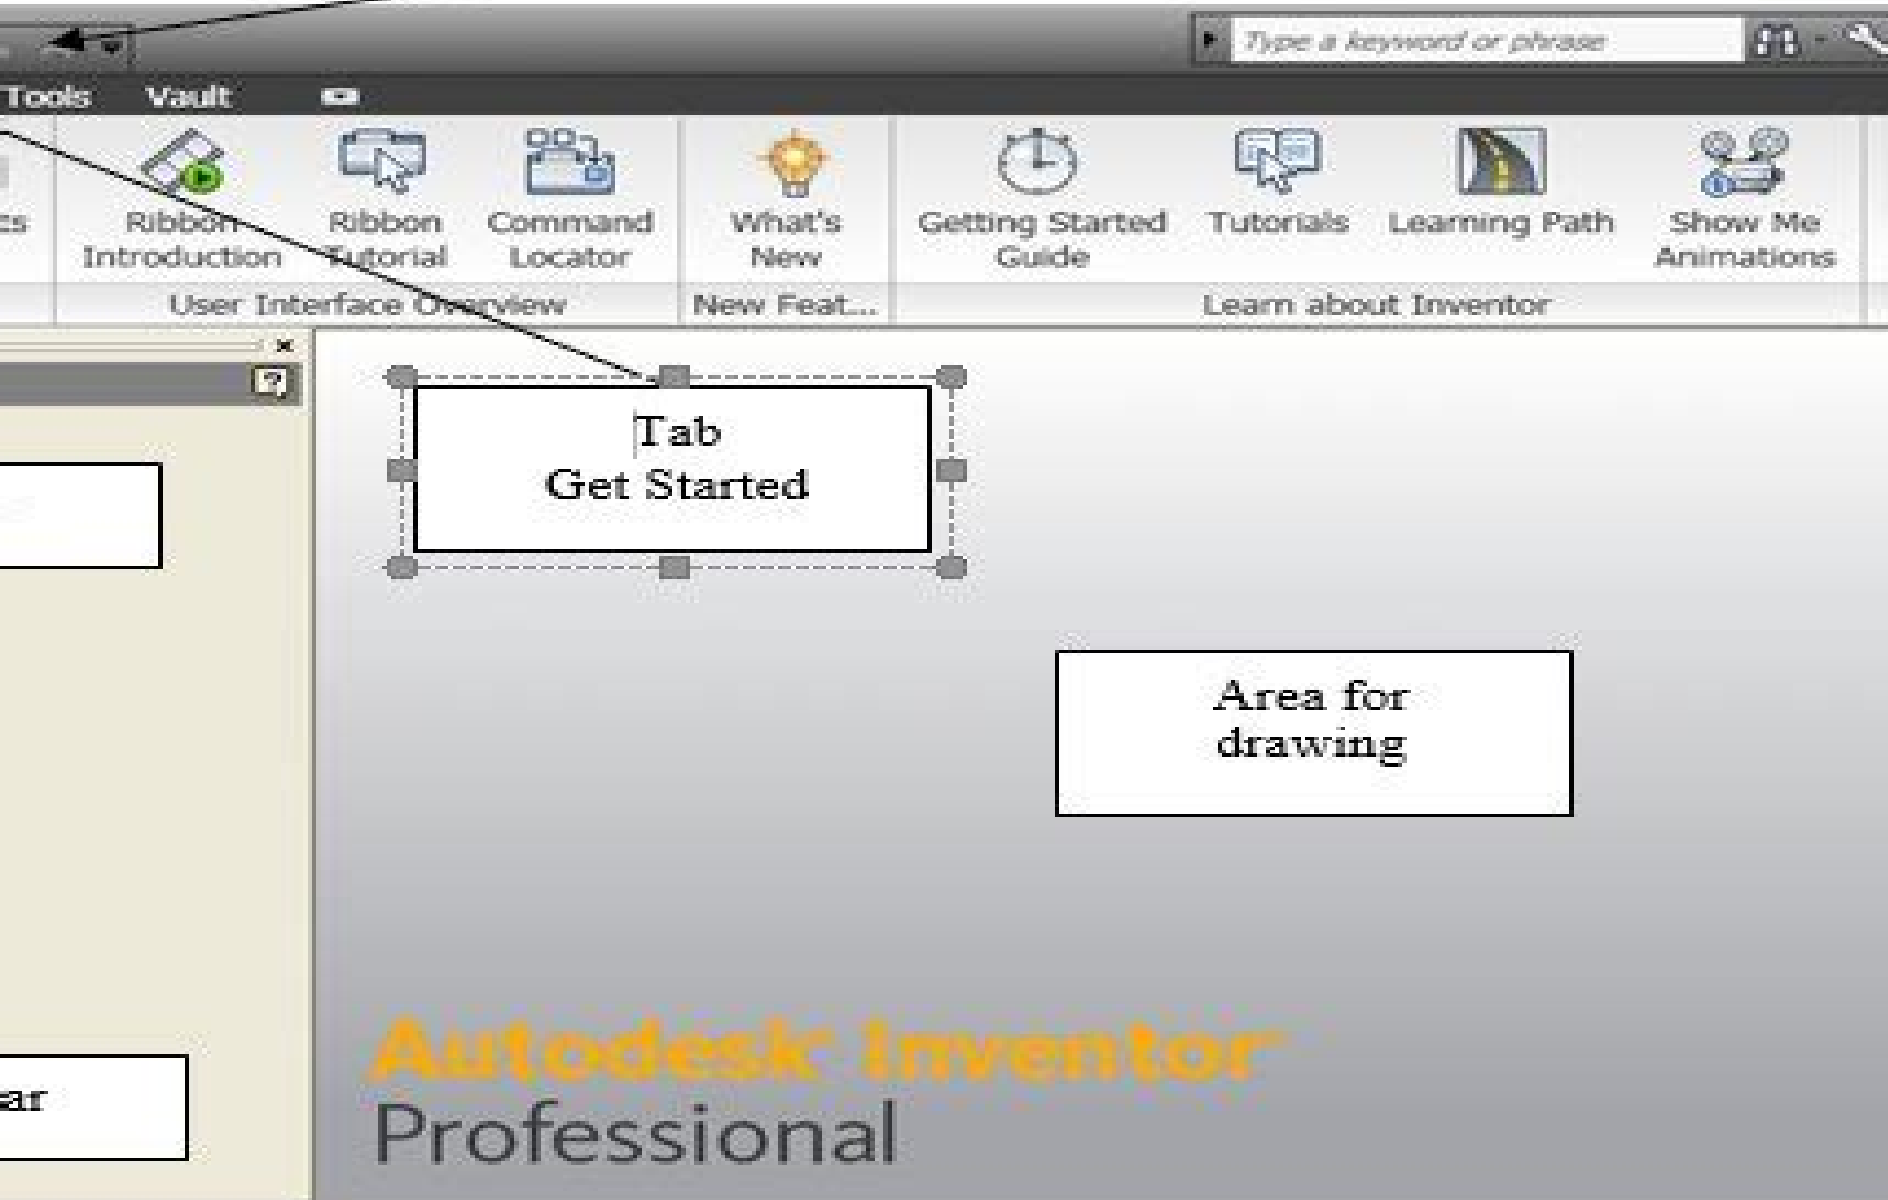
Type a keyword or phrase

Tools Vault

ts

Ribbon Introduction

Ribbon Tutorial

Command Locator

What's New

Getting Started Guide

Tutorials

Learning Path

Show Me Animations

User Interface Overview

New Feat...

Learn about Inventor

Tab
Get Started

Area for drawing

ar

Autodesk Inventor
Professional